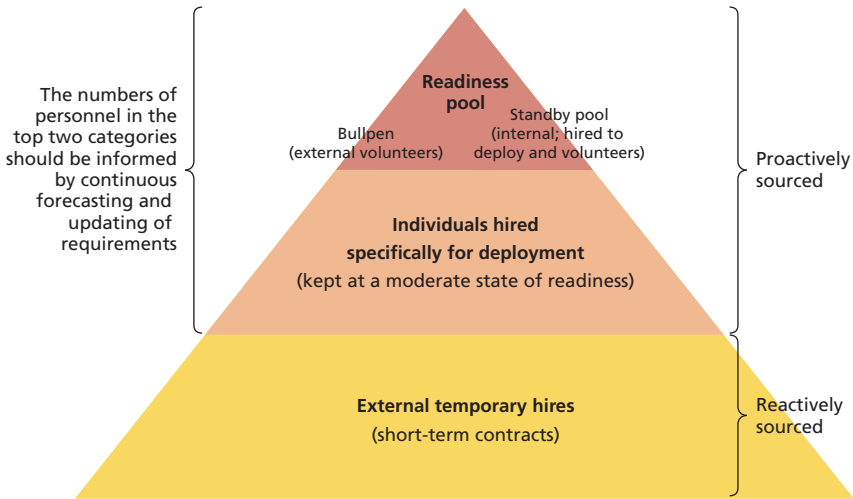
The numbers of personnel in the top two categories should be informed by continuous forecasting and updating of requirements

Readiness pool

Bullpen
(external volunteers)

Standby pool
(internal; hired to deploy and volunteers)

Proactively sourced

Individuals hired specifically for deployment
(kept at a moderate state of readiness)

External temporary hires
(short-term contracts)

Reactively sourced